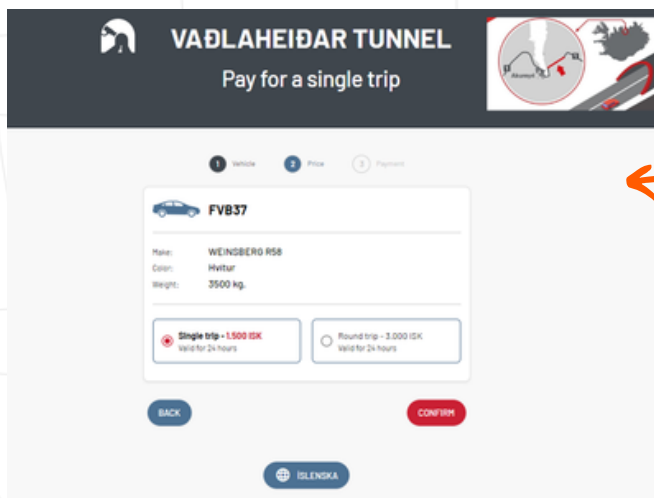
VAÐLAHEIÐAR TUNNEL
Pay for a single trip

Akureyri

1 Vehicle 2 Price 3 Payment

FVB37

Make: WEINSBERG R58
Color: Hvitur
Weight: 3500 kg.

Single trip - 1.500 ISK
Valid for 24 hours

Round trip - 3.000 ISK
Valid for 24 hours

BACK

CONFIRM

ÍSLENSKA